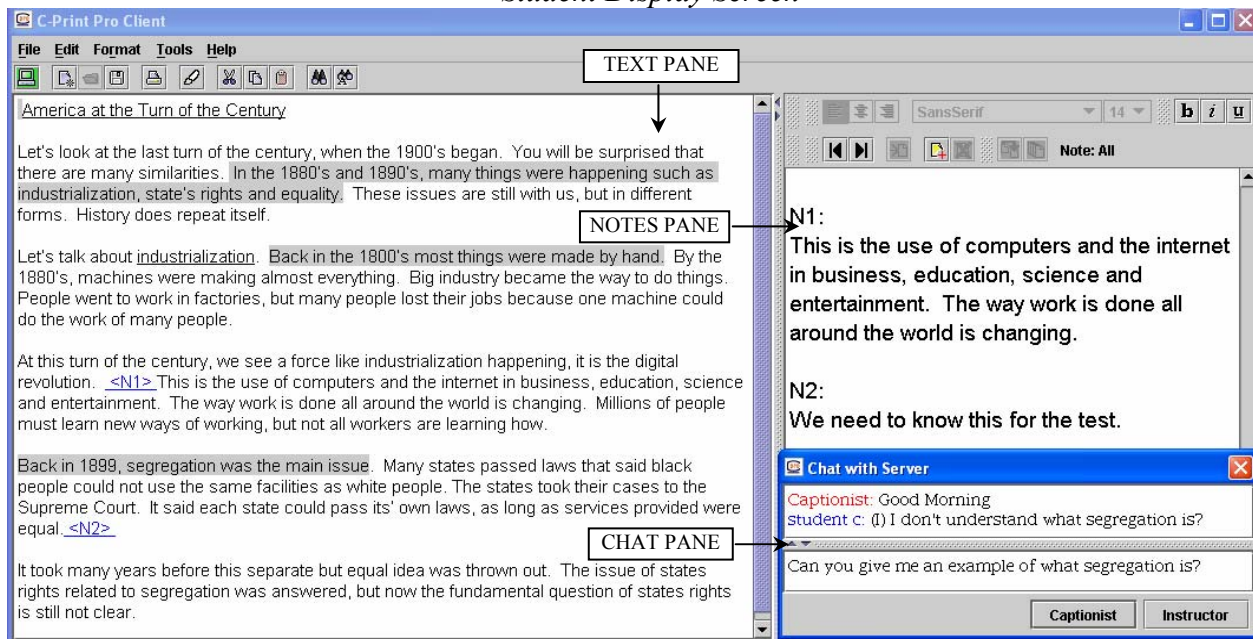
Student Display Screen

C-Print Pro Client

File Edit Format Tools Help

TEXT PANE

America at the Turn of the Century

Let's look at the last turn of the century, when the 1900's began. You will be surprised that there are many similarities. In the 1880's and 1890's, many things were happening such as industrialization, state's rights and equality. These issues are still with us, but in different forms. History does repeat itself.

NOTES PANE

Let's talk about industrialization. Back in the 1800's most things were made by hand. By the 1880's, machines were making almost everything. Big industry became the way to do things. People went to work in factories, but many people lost their jobs because one machine could do the work of many people.

At this turn of the century, we see a force like industrialization happening, it is the digital revolution. <N1> This is the use of computers and the internet in business, education, science and entertainment. The way work is done all around the world is changing. Millions of people must learn new ways of working, but not all workers are learning how.

Back in 1899, segregation was the main issue. Many states passed laws that said black people could not use the same facilities as white people. The states took their cases to the Supreme Court. It said each state could pass its' own laws, as long as services provided were equal. <N2>

CHAT PANE

It took many years before this separate but equal idea was thrown out. The issue of states rights related to segregation was answered, but now the fundamental question of states rights is still not clear.

SansSerif 14 b i u

Note: All

N1:
This is the use of computers and the internet in business, education, science and entertainment. The way work is done all around the world is changing.

N2:
We need to know this for the test.

Chat with Server

Captionist: Good Morning
student c: (I) I don't understand what segregation is?

Can you give me an example of what segregation is?

Captionist Instructor